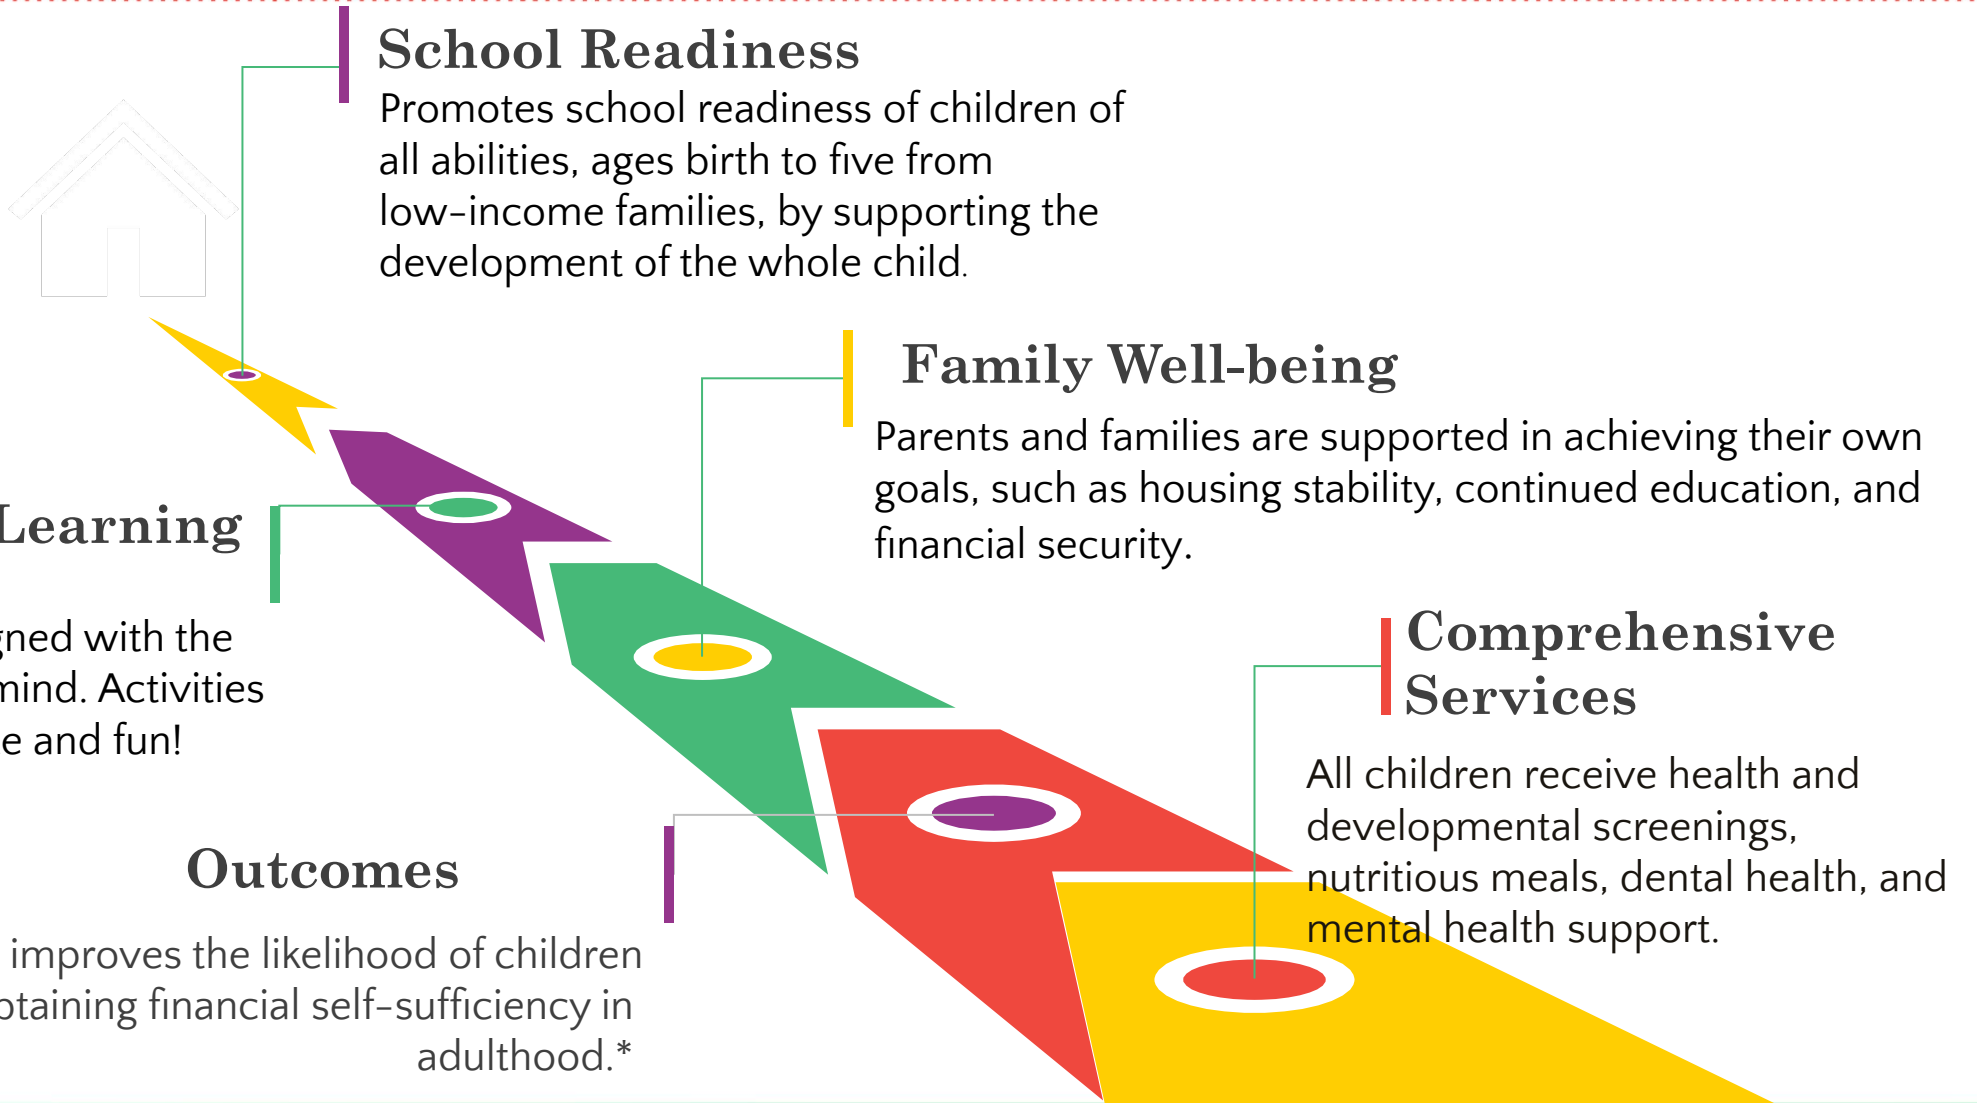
School Readiness

Promotes school readiness of children of all abilities, ages birth to five from low-income families, by supporting the development of the whole child.

Family Well-being

Parents and families are supported in achieving their own goals, such as housing stability, continued education, and financial security.

Learning

gned with the mind. Activities e and fun!

Comprehensive Services

All children receive health and developmental screenings, nutritious meals, dental health, and mental health support.

Outcomes

improves the likelihood of children btaining financial self-sufficiency in adulthood.*